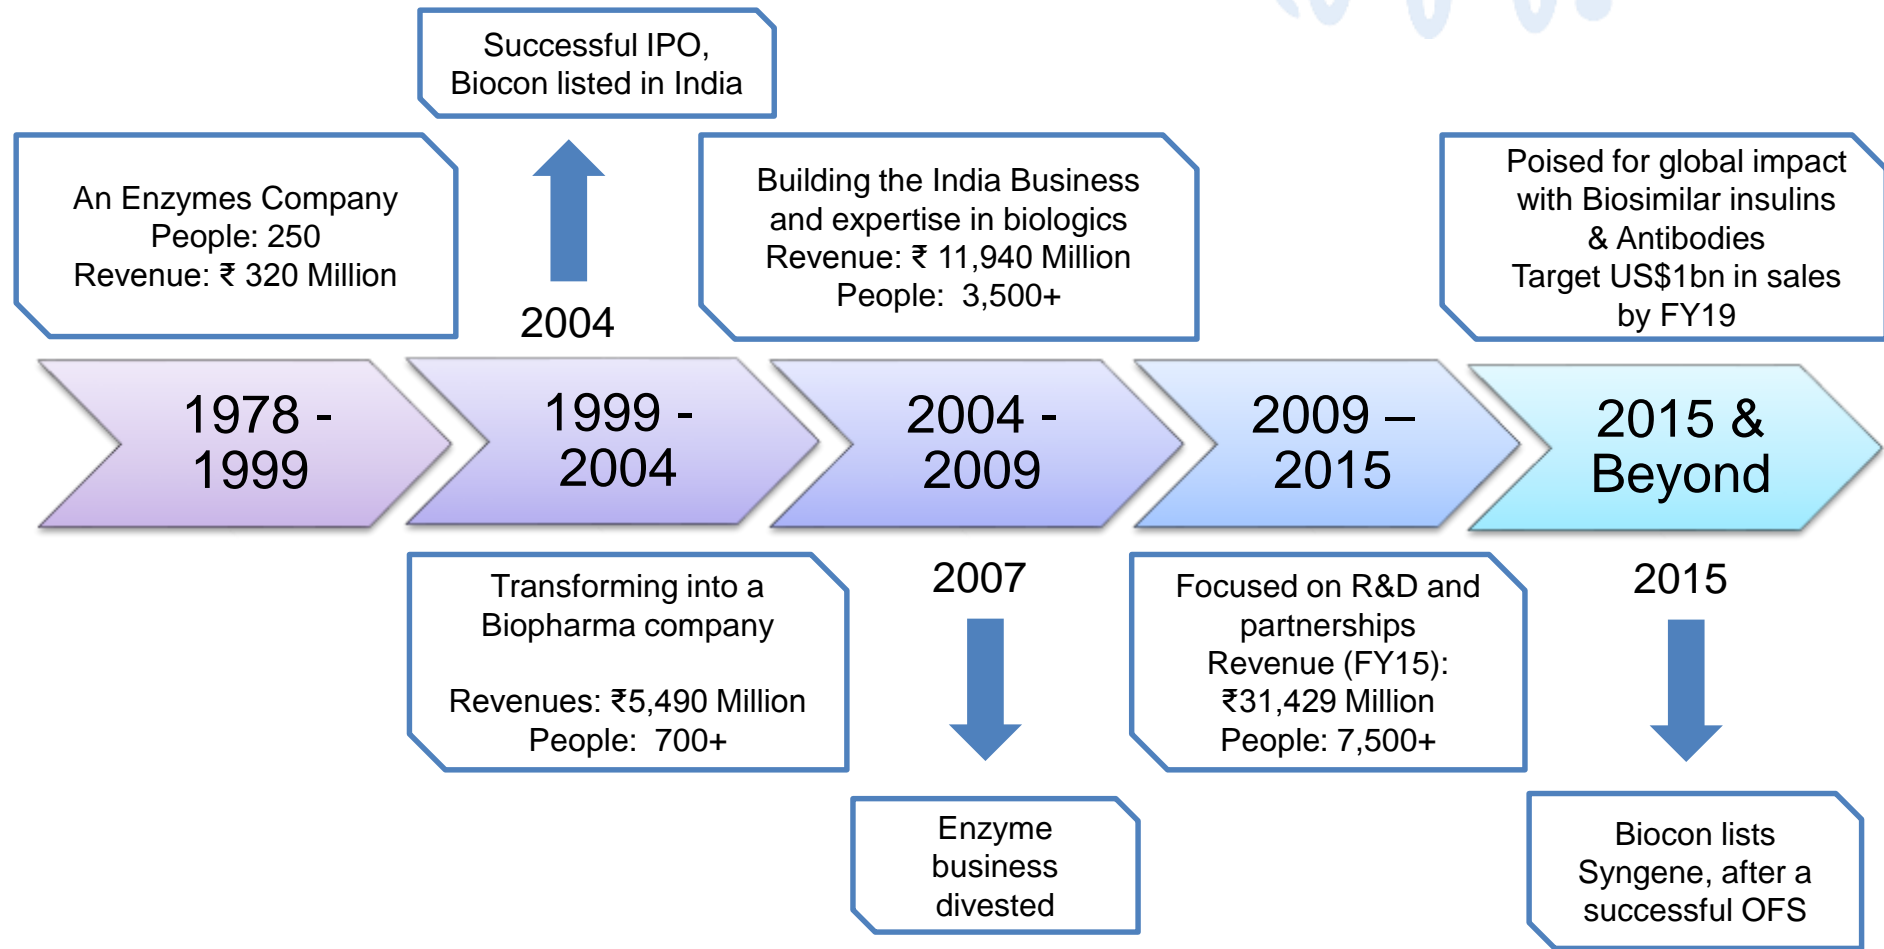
Successful IPO, Biocon listed in India

An Enzymes Company
People: 250
Revenue: ₹ 320 Million

2004

Building the India Business and expertise in biologics
Revenue: ₹ 11,940 Million
People: 3,500+

Poised for global impact with Biosimilar insulins & Antibodies
Target US$1bn in sales by FY19

1978 - 1999

1999 - 2004

2004 - 2009

2009 – 2015

2015 & Beyond

Transforming into a Biopharma company

Revenues: ₹5,490 Million
People: 700+

2007

Focused on R&D and partnerships
Revenue (FY15): ₹31,429 Million
People: 7,500+

2015

Enzyme business divested

Biocon lists Syngene, after a successful OFS